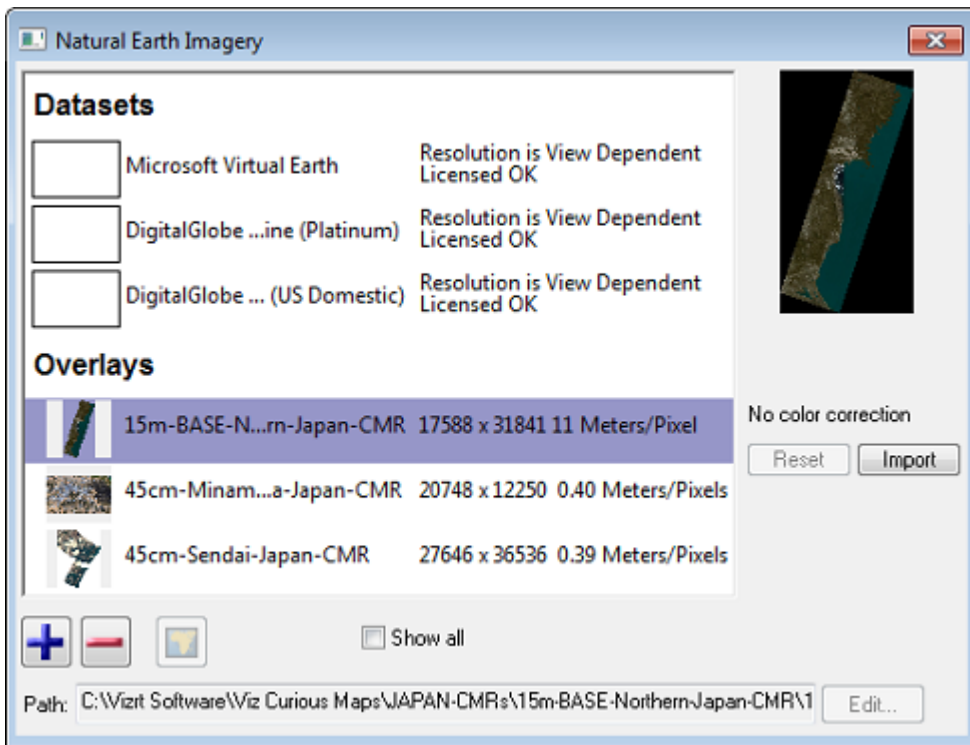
Natural Earth Imagery

Datasets

Microsoft Virtual Earth
Resolution is View Dependent
Licensed OK

DigitalGlobe ...ine (Platinum)
Resolution is View Dependent
Licensed OK

DigitalGlobe ... (US Domestic)
Resolution is View Dependent
Licensed OK

Overlays

15m-BASE-N...rn-Japan-CMR 17588 x 31841 11 Meters/Pixel

45cm-Minam...a-Japan-CMR 20748 x 12250 0.40 Meters/Pixels

45cm-Sendai-Japan-CMR 27646 x 36536 0.39 Meters/Pixels

No color correction

Reset
Import

Show all

Path: C:\Vizrt Software\Viz Curious Maps\JAPAN-CMRs\15m-BASE-Northern-Japan-CMR\1

Edit...